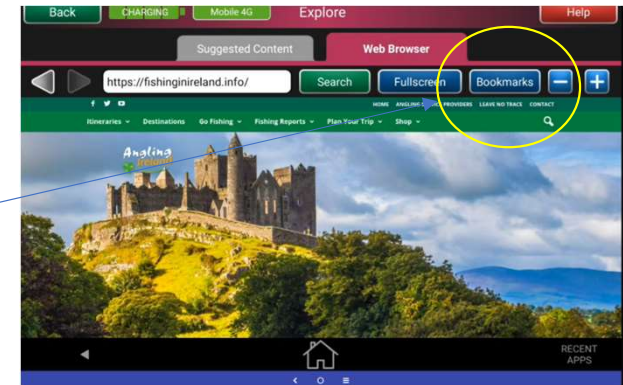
Back CHARGING Mobile 4G Explore Help

Suggested Content Web Browser

https://fishinginireland.info/ Search Fullscreen Bookmarks − +

HOME ANGLING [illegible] PROVIDERS LEAVE NO TRACE CONTACT

Itineraries ⌄ Destinations Go Fishing ⌄ Fishing Reports ⌄ Plan Your Trip ⌄ Shop ⌄

Angling Ireland

RECENT APPS